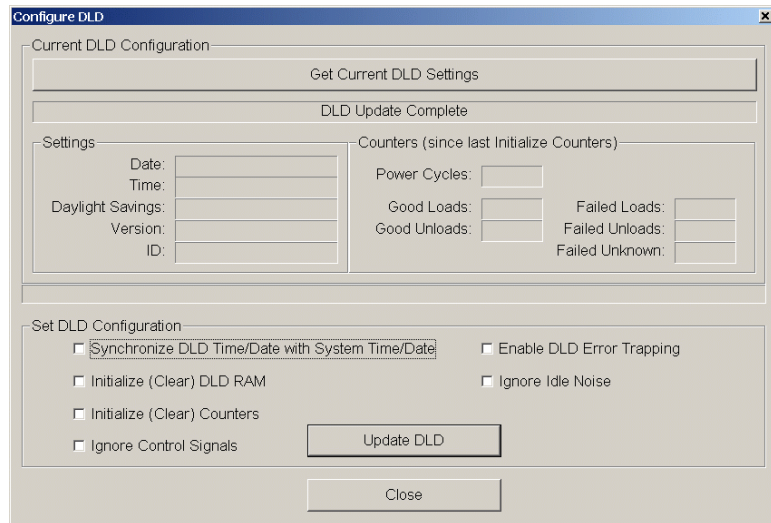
Configure DLD

Current DLD Configuration

Get Current DLD Settings

DLD Update Complete

Settings

Date:
Time:
Daylight Savings:
Version:
ID:

Counters (since last Initialize Counters)

Power Cycles:
Good Loads:
Good Unloads:
Failed Loads:
Failed Unloads:
Failed Unknown:

Set DLD Configuration

☐ Synchronize DLD Time/Date with System Time/Date
☐ Initialize (Clear) DLD RAM
☐ Initialize (Clear) Counters
☐ Ignore Control Signals
☐ Enable DLD Error Trapping
☐ Ignore Idle Noise

Update DLD

Close